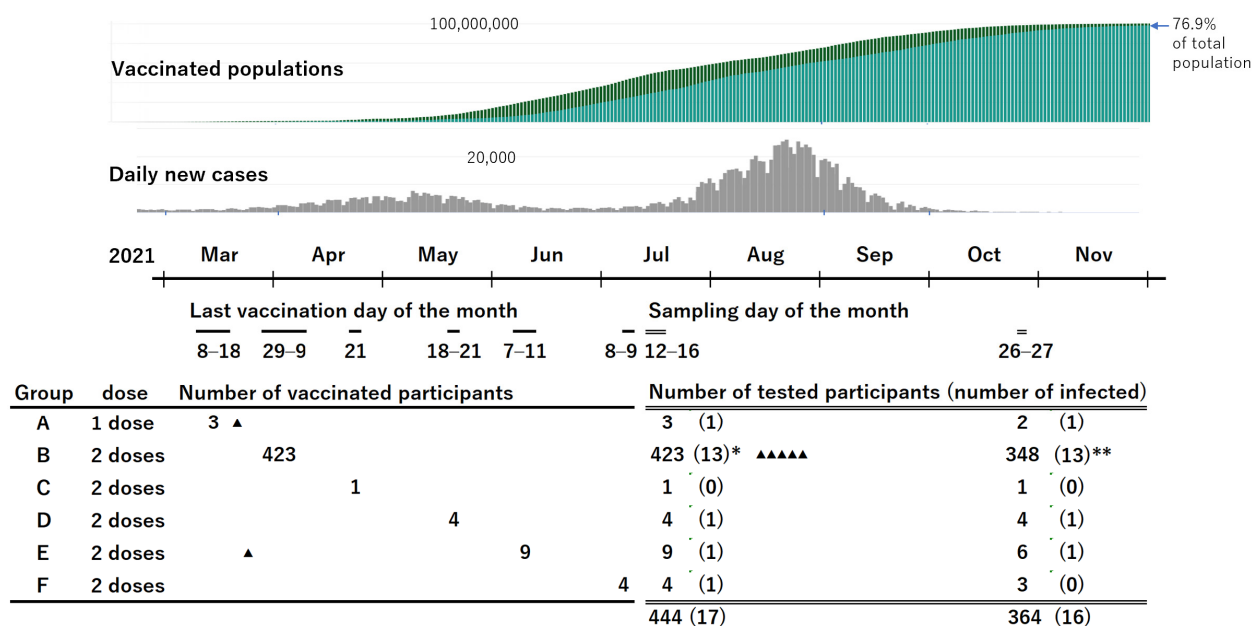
100,000,000

Vaccinated populations

76.9% of total population

20,000

Daily new cases

2021 Mar Apr May Jun Jul Aug Sep Oct Nov

Last vaccination day of the month

8–18 29–9 21 18–21 7–11 8–9

Sampling day of the month

12–16 26–27

| Group | dose | Number of vaccinated participants | Number of tested participants (number of infected) | |
|---|---|---|---|---|
| A | 1 dose | 3 ▲ | 3 (1) | 2 (1) |
| B | 2 doses | 423 | 423 (13)* ▲▲▲▲▲ | 348 (13)** |
| C | 2 doses | 1 | 1 (0) | 1 (0) |
| D | 2 doses | 4 | 4 (1) | 4 (1) |
| E | 2 doses | ▲ 9 | 9 (1) | 6 (1) |
| F | 2 doses | 4 | 4 (1) | 3 (0) |
| | | | 444 (17) | 364 (16) |